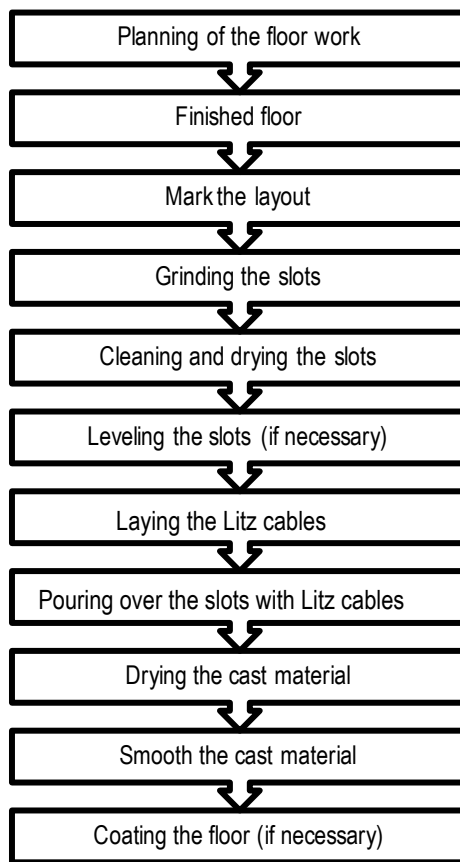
Planning of the floor work

Finished floor

Mark the layout

Grinding the slots

Cleaning and drying the slots

Leveling the slots (if necessary)

Laying the Litz cables

Pouring over the slots with Litz cables

Drying the cast material

Smooth the cast material

Coating the floor (if necessary)